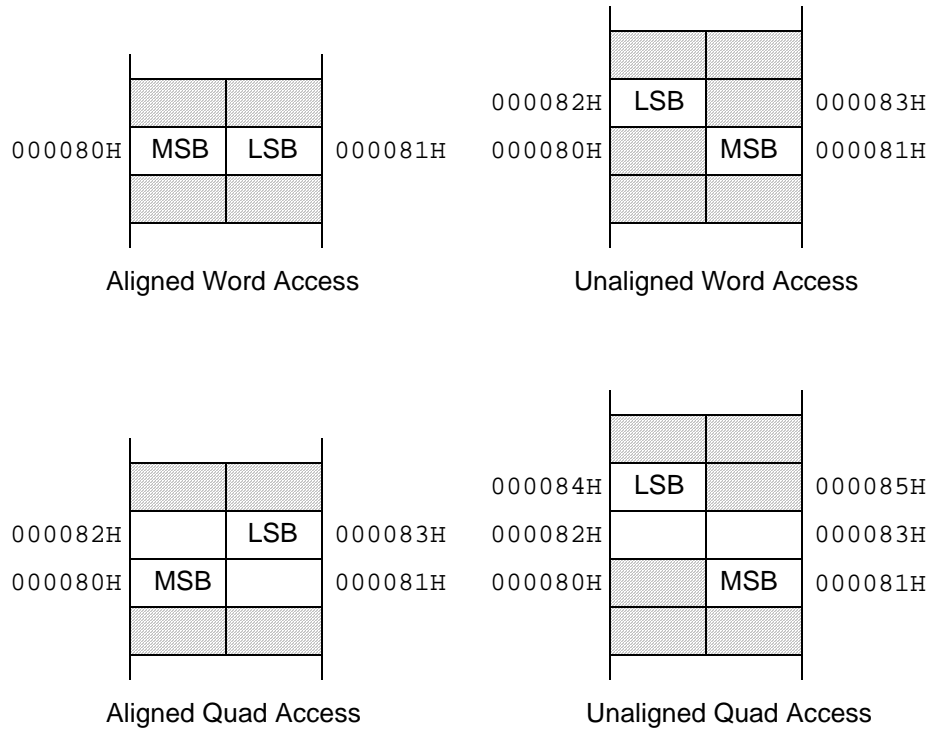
000080H MSB LSB 000081H

Aligned Word Access

000082H LSB 000083H
000080H MSB 000081H

Unaligned Word Access

000082H LSB 000083H
000080H MSB 000081H

Aligned Quad Access

000084H LSB 000085H
000082H 000083H
000080H MSB 000081H

Unaligned Quad Access